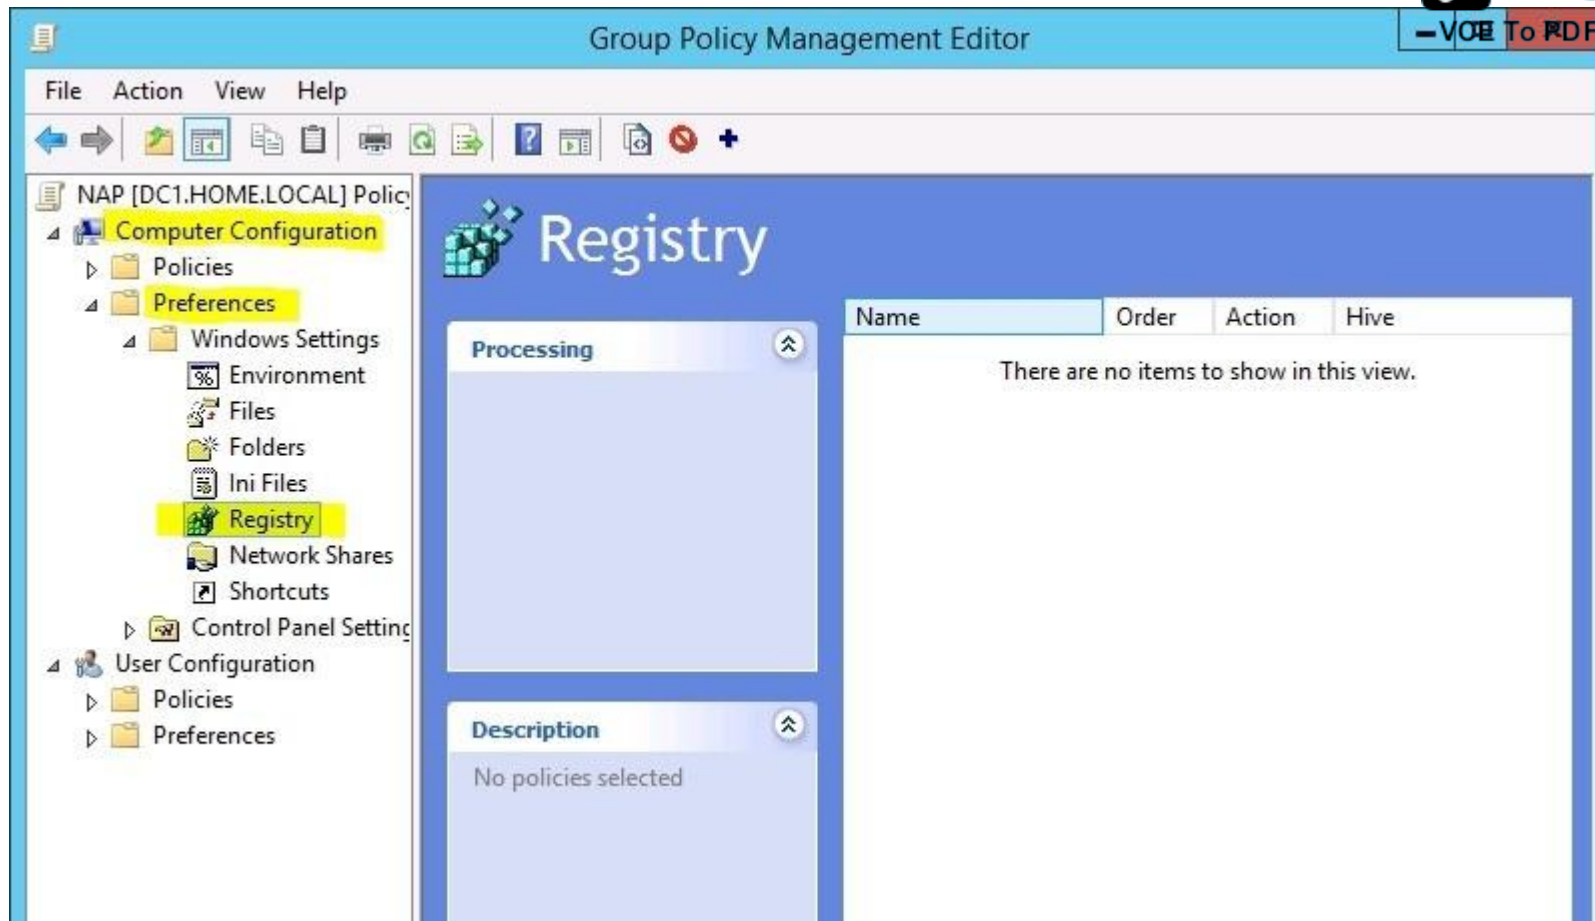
Group Policy Management Editor

VCE To PDF

File Action View Help

NAP [DC1.HOME.LOCAL] Polic
Computer Configuration
Policies
Preferences
Windows Settings
Environment
Files
Folders
Ini Files
Registry
Network Shares
Shortcuts
Control Panel Settinc
User Configuration
Policies
Preferences

Registry

Processing

Description

No policies selected

| Name | Order | Action | Hive |
|---|---|---|---|

There are no items to show in this view.